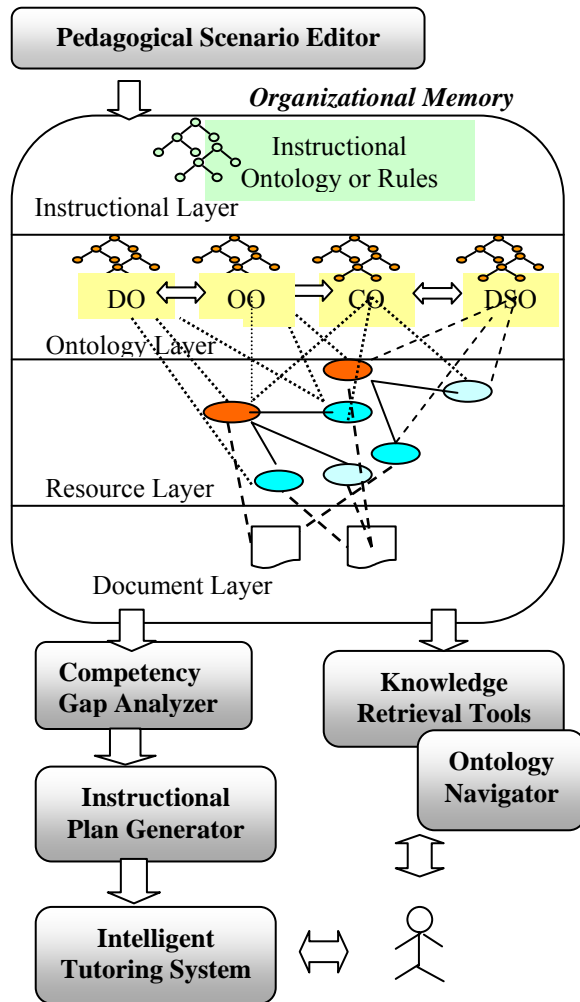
Pedagogical Scenario Editor

Organizational Memory

Instructional Ontology or Rules

Instructional Layer

DO

OO

CO

DSO

Ontology Layer

Resource Layer

Document Layer

Competency Gap Analyzer

Knowledge Retrieval Tools

Ontology Navigator

Instructional Plan Generator

Intelligent Tutoring System